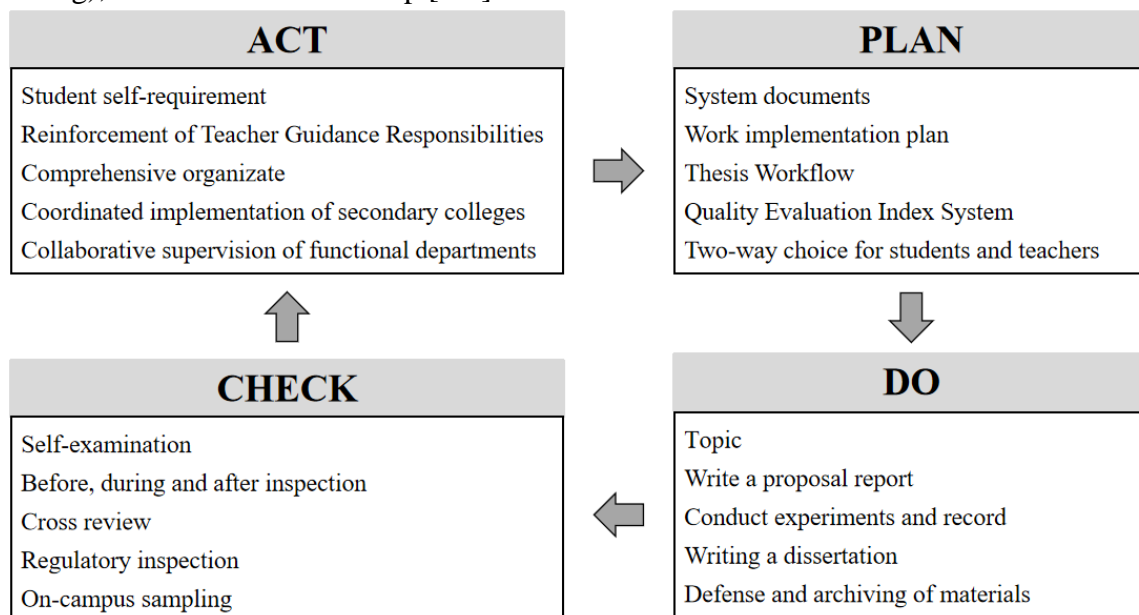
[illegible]

ACT

Student self-requirement
Reinforcement of Teacher Guidance Responsibilities
Comprehensive organizate
Coordinated implementation of secondary colleges
Collaborative supervision of functional departments

PLAN

System documents
Work implementation plan
Thesis Workflow
Quality Evaluation Index System
Two-way choice for students and teachers

CHECK

Self-examination
Before, during and after inspection
Cross review
Regulatory inspection
On-campus sampling

DO

Topic
Write a proposal report
Conduct experiments and record
Writing a dissertation
Defense and archiving of materials